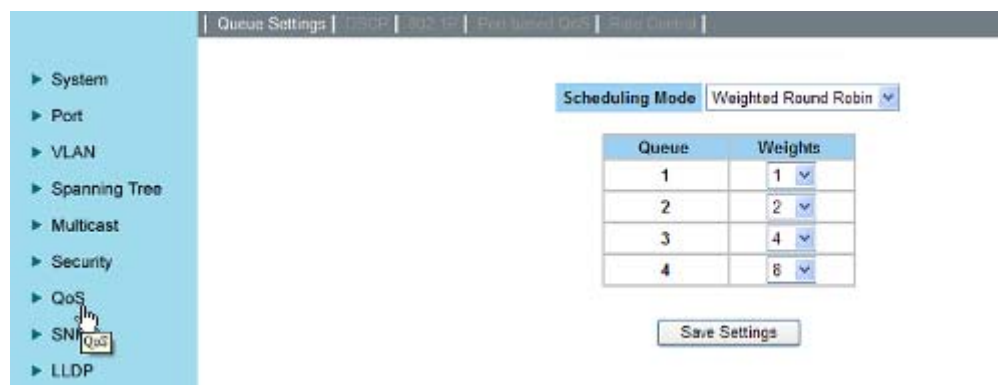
| Queue Settings | DSCP | 802.1P | Port-based QoS | Rate Control |

► System
► Port
► VLAN
► Spanning Tree
► Multicast
► Security
► QoS
► SN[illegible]
QoS
► LLDP

Scheduling Mode Weighted Round Robin

| Queue | Weights |
|---|---|
| 1 | 1 |
| 2 | 2 |
| 3 | 4 |
| 4 | 8 |

Save Settings